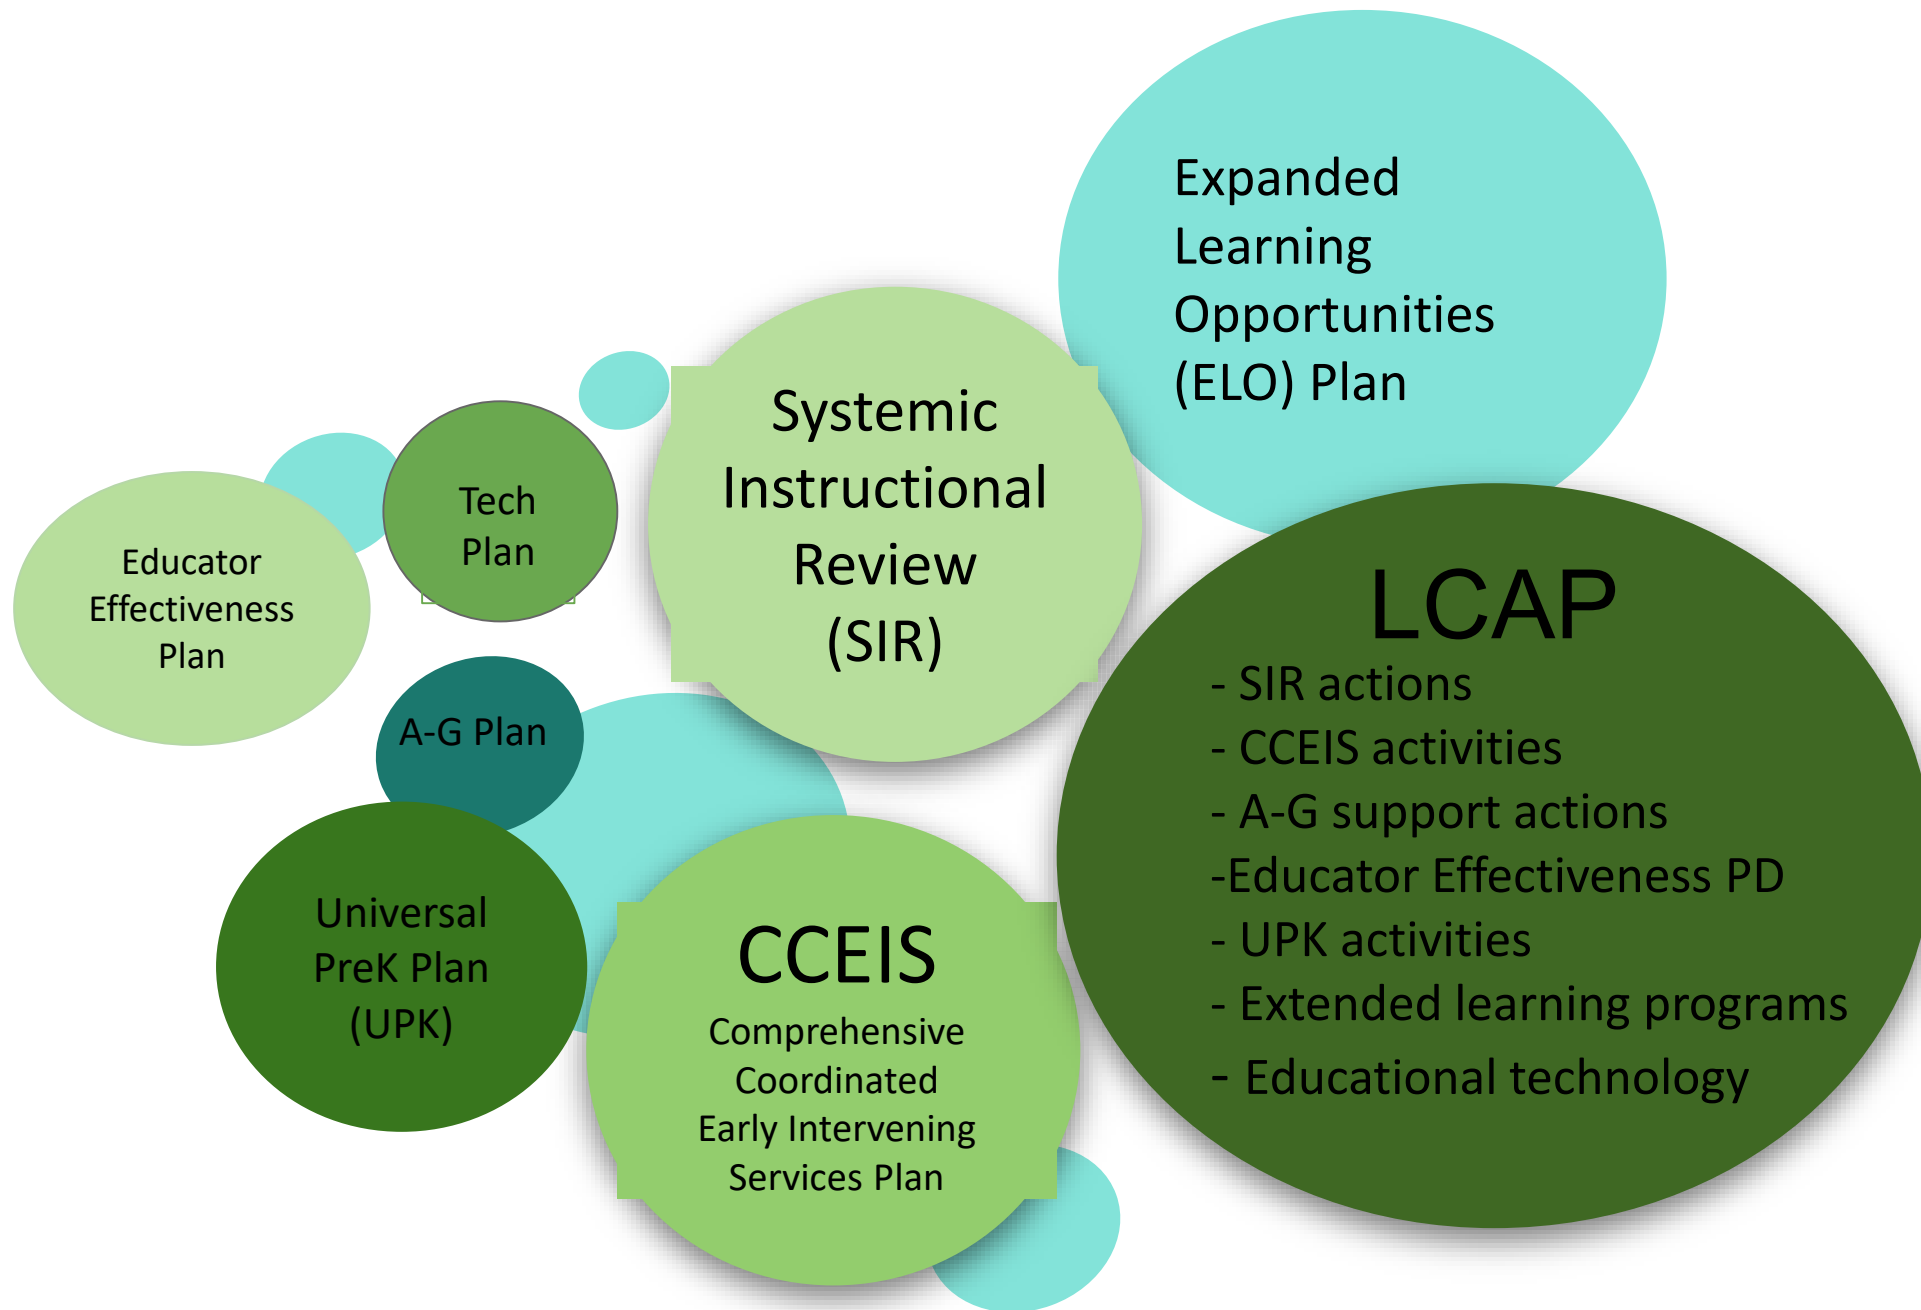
Expanded Learning Opportunities (ELO) Plan

Tech Plan

Systemic Instructional Review (SIR)

Educator Effectiveness Plan

A-G Plan

LCAP
- SIR actions
- CCEIS activities
- A-G support actions
-Educator Effectiveness PD
- UPK activities
- Extended learning programs
- Educational technology

Universal PreK Plan (UPK)

CCEIS
Comprehensive Coordinated Early Intervening Services Plan